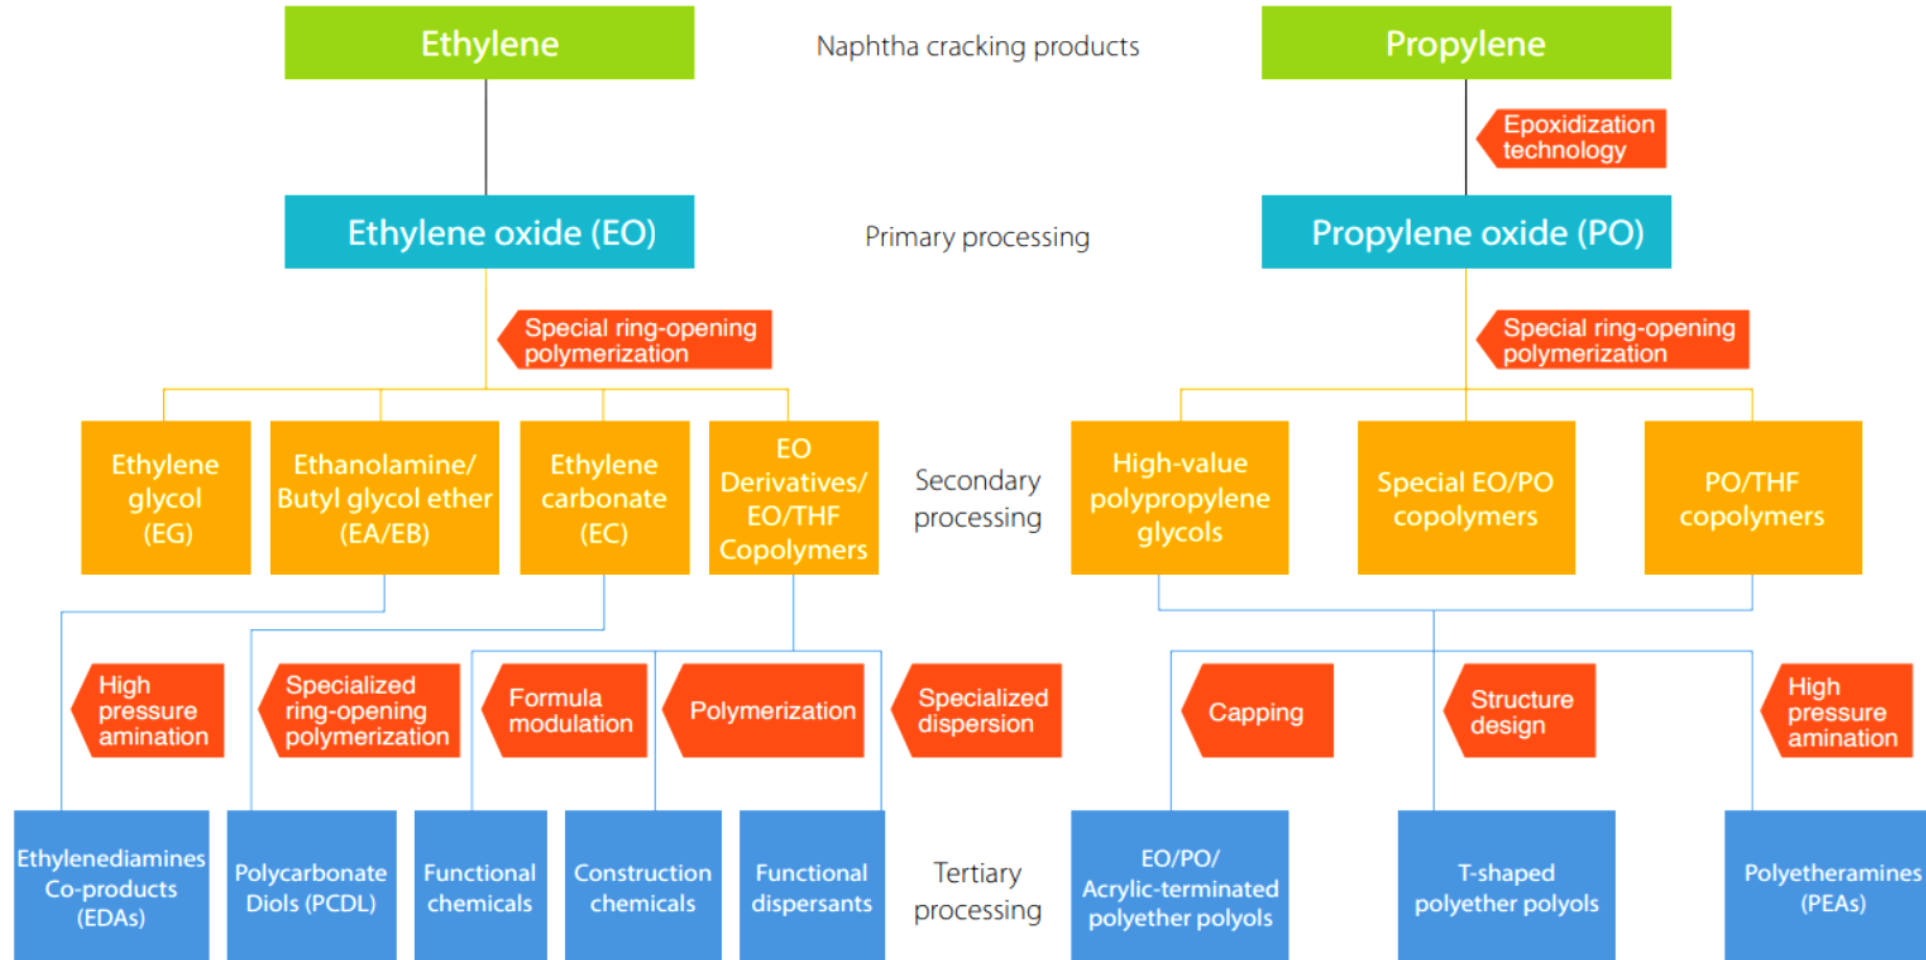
Ethylene

Naphtha cracking products

Propylene

Epoxidization technology

Ethylene oxide (EO)

Primary processing

Propylene oxide (PO)

Special ring-opening polymerization

Special ring-opening polymerization

Ethylene glycol (EG)

Ethanolamine/ Butyl glycol ether (EA/EB)

Ethylene carbonate (EC)

EO Derivatives/ EO/THF Copolymers

Secondary processing

High-value polypropylene glycols

Special EO/PO copolymers

PO/THF copolymers

High pressure amination

Specialized ring-opening polymerization

Formula modulation

Polymerization

Specialized dispersion

Capping

Structure design

High pressure amination

Ethylenediamines Co-products (EDAs)

Polycarbonate Diols (PCDL)

Functional chemicals

Construction chemicals

Functional dispersants

Tertiary processing

EO/PO/ Acrylic-terminated polyether polyols

T-shaped polyether polyols

Polyetheramines (PEAs)